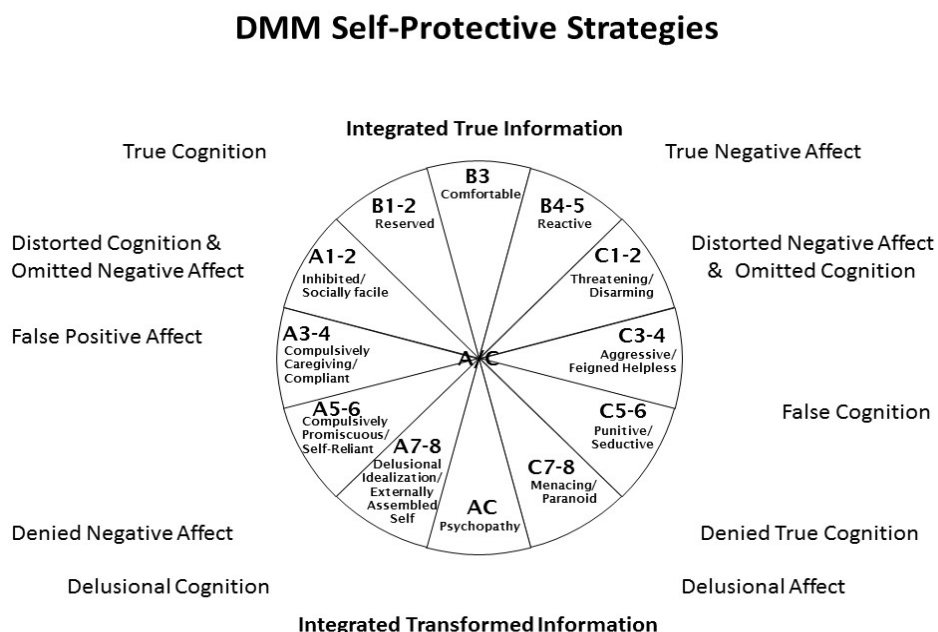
DMM Self-Protective Strategies

Integrated True Information

True Cognition

True Negative Affect

B3
Comfortable

B1-2
Reserved

B4-5
Reactive

Distorted Cognition & Omitted Negative Affect

Distorted Negative Affect & Omitted Cognition

A1-2
Inhibited/ Socially facile

C1-2
Threatening/ Disarming

False Positive Affect

C3-4
Aggressive/ Feigned Helpless

A3-4
Compulsively Caregiving/ Compliant

A/C

A5-6
Compulsively Promiscuous/ Self-Reliant

C5-6
Punitive/ Seductive

False Cognition

A7-8
Delusional Idealization/ Externally Assembled Self

C7-8
Menacing/ Paranoid

AC
Psychopathy

Denied Negative Affect

Denied True Cognition

Delusional Cognition

Delusional Affect

Integrated Transformed Information